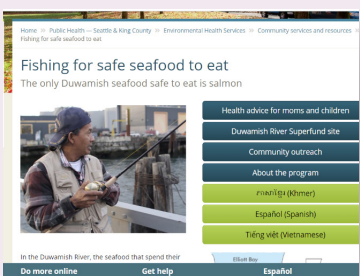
Home » Public Health — Seattle & King County » Environmental Health Services » Community services and resources » Fishing for safe seafood to eat

Fishing for safe seafood to eat

The only Duwamish seafood safe to eat is salmon

Health advice for moms and children

Duwamish River Superfund site

Community outreach

About the program

ភាសាខ្មែរ (Khmer)

Español (Spanish)

Tiếng việt (Vietnamese)

Elliott Bay

In the Duwamish River, the seafood that spend their

Do more online

Get help

Español